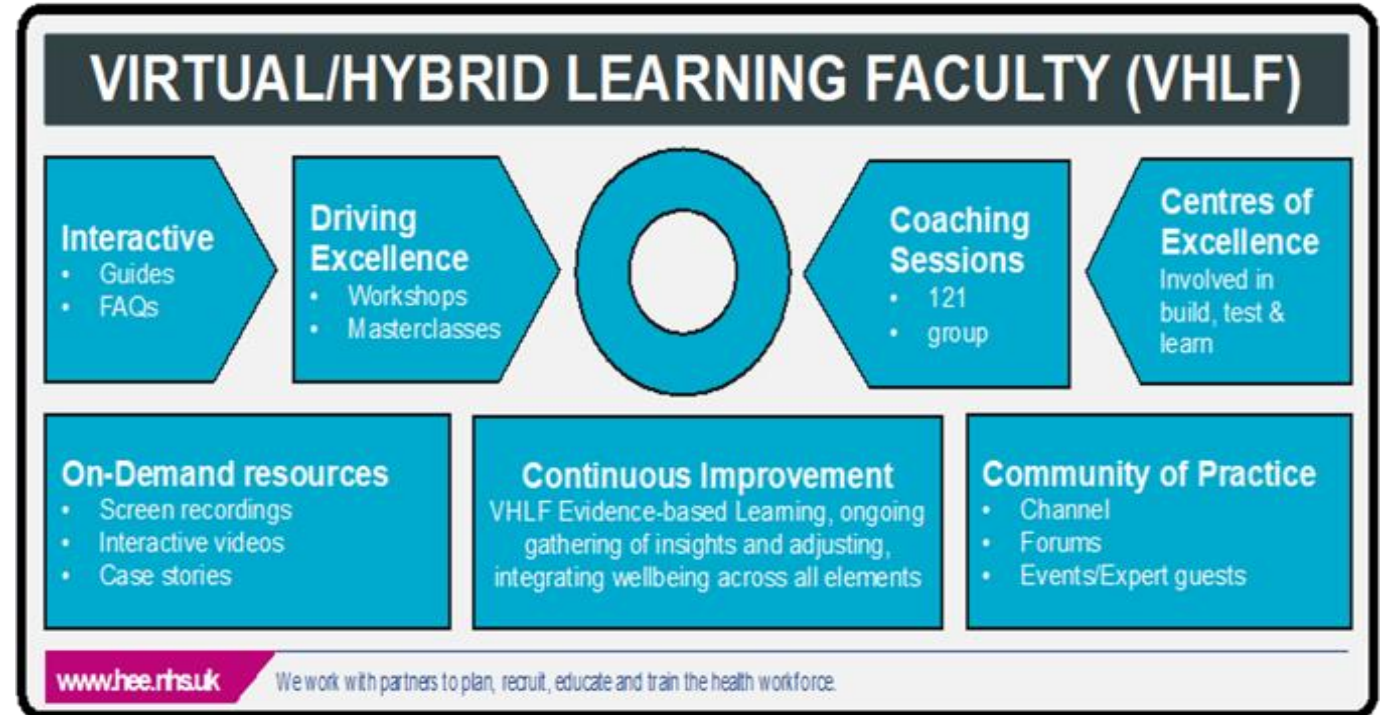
VIRTUAL/HYBRID LEARNING FACULTY (VHLF)

Interactive
- Guides
- FAQs

Driving Excellence
- Workshops
- Masterclasses

Coaching Sessions
- 121
- group

Centres of Excellence
Involved in build, test & learn

On-Demand resources
- Screen recordings
- Interactive videos
- Case stories

Continuous Improvement
VHLF Evidence-based Learning, ongoing gathering of insights and adjusting, integrating wellbeing across all elements

Community of Practice
- Channel
- Forums
- Events/Expert guests

www.hee.nhs.uk We work with partners to plan, recruit, educate and train the health workforce.